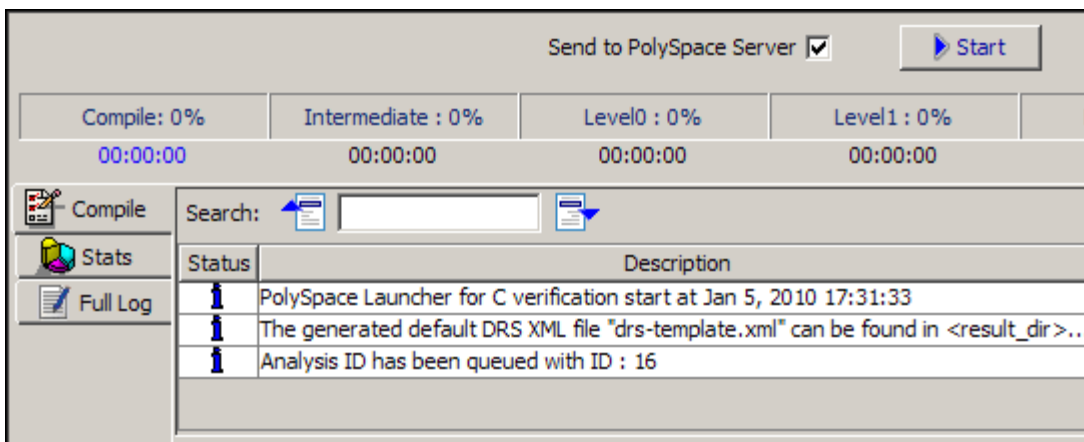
Send to PolySpace Server ☑ Start

| Compile: 0% | Intermediate : 0% | Level0 : 0% | Level1 : 0% |
|---|---|---|---|
| 00:00:00 | 00:00:00 | 00:00:00 | 00:00:00 |

Compile
Stats
Full Log

Search:

| Status | Description |
|---|---|
| i | PolySpace Launcher for C verification start at Jan 5, 2010 17:31:33 |
| i | The generated default DRS XML file "drs-template.xml" can be found in <result_dir>.. |
| i | Analysis ID has been queued with ID : 16 |